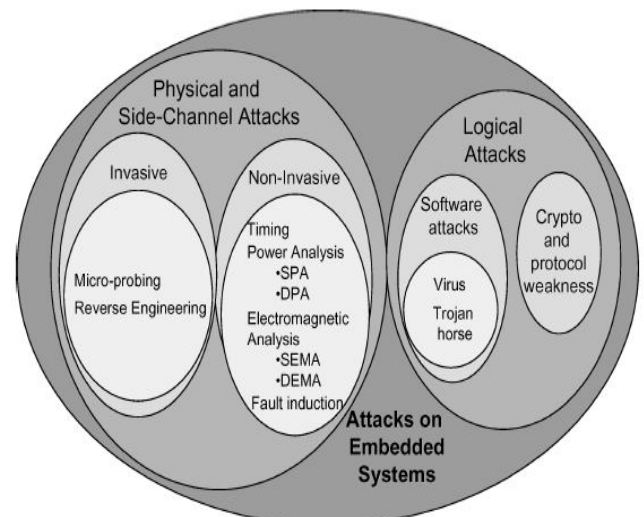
Physical and Side-Channel Attacks

Invasive

Micro-probing
Reverse Engineering

Non-Invasive

Timing
Power Analysis
•SPA
•DPA
Electromagnetic Analysis
•SEMA
•DEMA
Fault induction

Logical Attacks

Software attacks

Virus
Trojan horse

Crypto and protocol weakness

Attacks on Embedded Systems